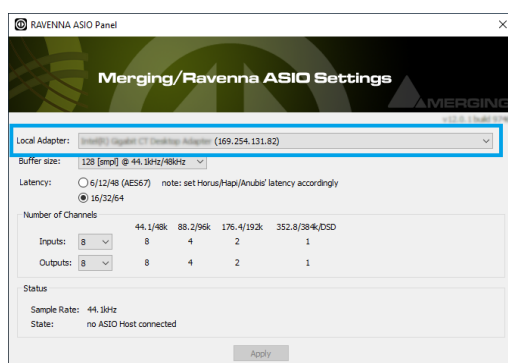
RAVENNA ASIO Panel

Merging/Ravenna ASIO Settings

MERGING

v12.0.1 build 5796

Local Adapter: Intel(R) Gigabit CT Desktop Adapter (169.254.131.82)

Buffer size: 128 [smpl] @ 44.1kHz/48kHz

Latency: 6/12/48 (AES67) note: set Horus/Hapi/Anubis' latency accordingly

16/32/64

Number of Channels

| | 44.1/48k | 88.2/96k | 176.4/192k | 352.8/384k/DSD |
|---|---|---|---|---|
| Inputs: 8 | 8 | 4 | 2 | 1 |
| Outputs: 8 | 8 | 4 | 2 | 1 |

Status

Sample Rate: 44.1kHz

State: no ASIO Host connected

Apply